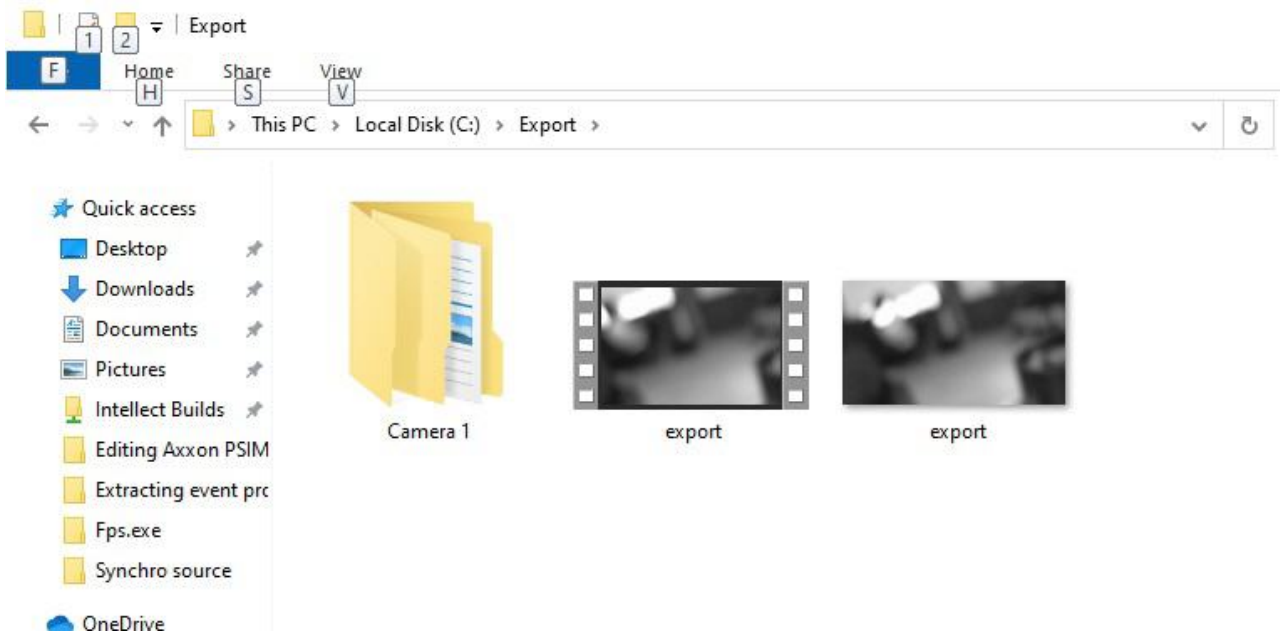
1 2 Export

F Home H Share S View V

This PC > Local Disk (C:) > Export >

Quick access
Desktop
Downloads
Documents
Pictures
Intellect Builds
Editing Axxon PSIM
Extracting event prc
Fps.exe
Synchro source
OneDrive

Camera 1
export
export